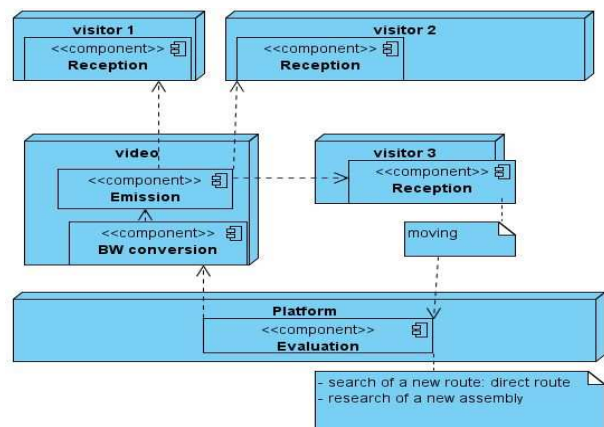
visitor 1
<<component>>
Reception

visitor 2
<<component>>
Reception

video
<<component>>
Emission
<<component>>
BW conversion

visitor 3
<<component>>
Reception

moving

Platform
<<component>>
Evaluation

- search of a new route: direct route
- research of a new assembly